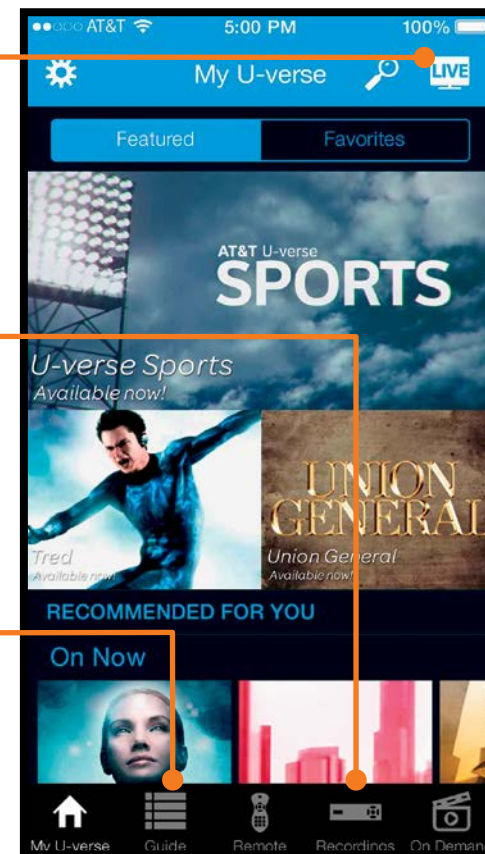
●●○○○ AT&T 5:00 PM 100%

My U-verse

LIVE

Featured

Favorites

AT&T U-verse

SPORTS

U-verse Sports

Available now!

UNION GENERAL

Tred

Available now!

Union General

Available now!

RECOMMENDED FOR YOU

On Now

My U-verse

Guide

Remote

Recordings

On Demand